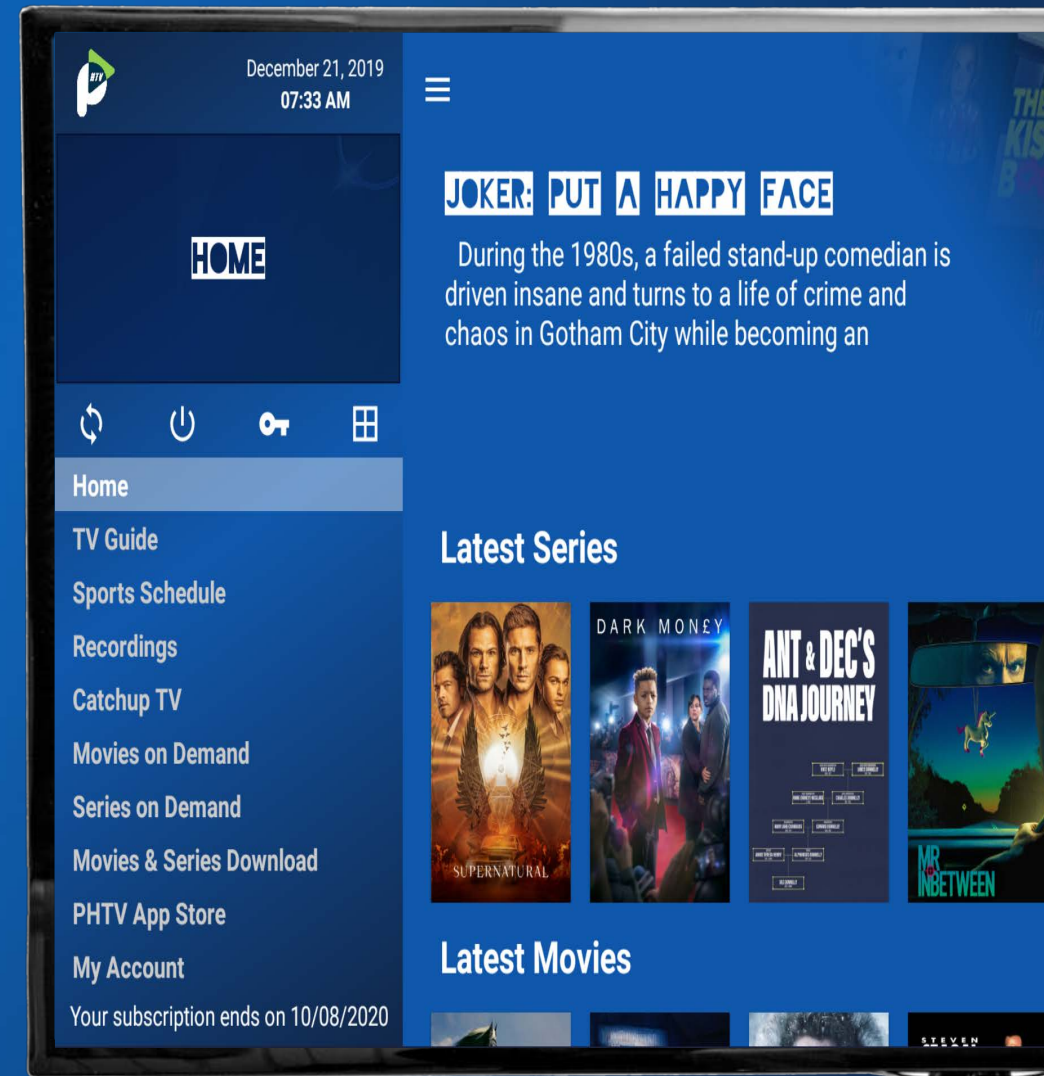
PHTV

December 21, 2019
07:33 AM

HOME

Home
TV Guide
Sports Schedule
Recordings
Catchup TV
Movies on Demand
Series on Demand
Movies & Series Download
PHTV App Store
My Account
Your subscription ends on 10/08/2020

JOKER: PUT A HAPPY FACE

During the 1980s, a failed stand-up comedian is driven insane and turns to a life of crime and chaos in Gotham City while becoming an

Latest Series

SUPERNATURAL

DARK MON£Y

ANT & DEC'S DNA JOURNEY

MR INBETWEEN

Latest Movies

STEVEN